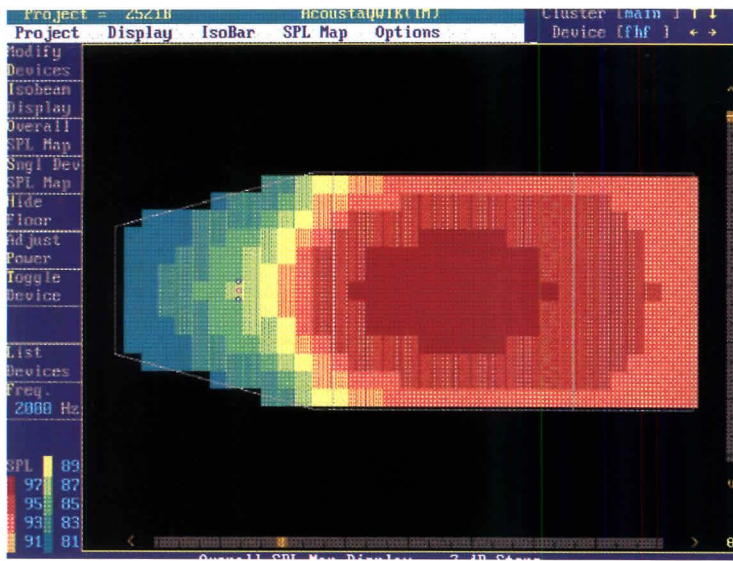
Project = 2521B AcoustaQWIK(TM) Cluster [main ] ↑ ↓
Project Display IsoBar SPL Map Options Device [fhf ] ← →

Modify Devices
Isobeam Display
Overall SPL Map
Sngl Dev SPL Map
Hide Floor
Adjust Power
Toggle Device

List Devices
Freq. 2000 Hz

| SPL | 89 |
|---|---|
| 97 | 87 |
| 95 | 85 |
| 93 | 83 |
| 91 | 81 |

Overall SPL Map Display 2 dB Steps